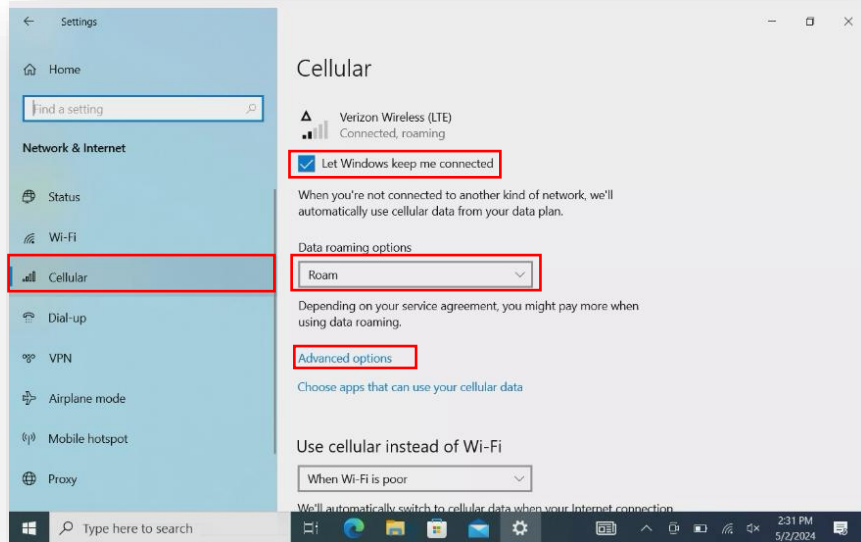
Settings

Home

Find a setting

Network & Internet

Status

Wi-Fi

Cellular

Dial-up

VPN

Airplane mode

Mobile hotspot

Proxy

Cellular

Verizon Wireless (LTE)
Connected, roaming

Let Windows keep me connected

When you're not connected to another kind of network, we'll automatically use cellular data from your data plan.

Data roaming options

Roam

Depending on your service agreement, you might pay more when using data roaming.

Advanced options

Choose apps that can use your cellular data

Use cellular instead of Wi-Fi

When Wi-Fi is poor

We'll automatically switch to cellular data when your Internet connection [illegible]

Type here to search

2:31 PM
5/2/2024